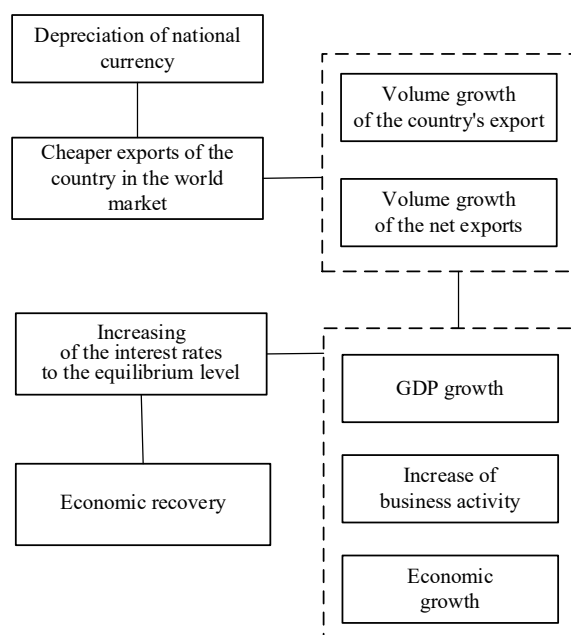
Depreciation of national currency

Cheaper exports of the country in the world market

Volume growth of the country's export

Volume growth of the net exports

Increasing of the interest rates to the equilibrium level

Economic recovery

GDP growth

Increase of business activity

Economic growth